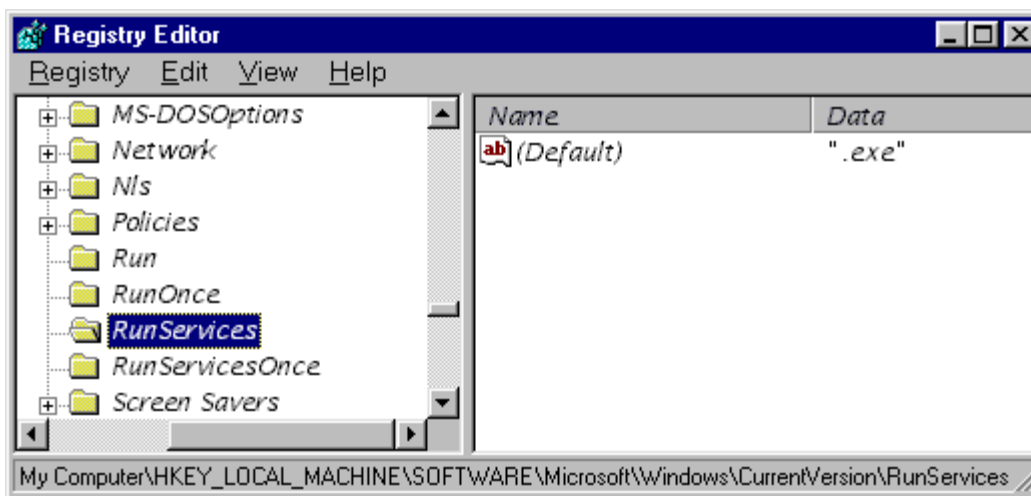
Registry Editor

Registry Edit View Help

MS-DOSOptions
Network
Nls
Policies
Run
RunOnce
RunServices
RunServicesOnce
Screen Savers

| Name | Data |
|---|---|
| ab (Default) | ".exe" |

My Computer\HKEY_LOCAL_MACHINE\SOFTWARE\Microsoft\Windows\CurrentVersion\RunServices